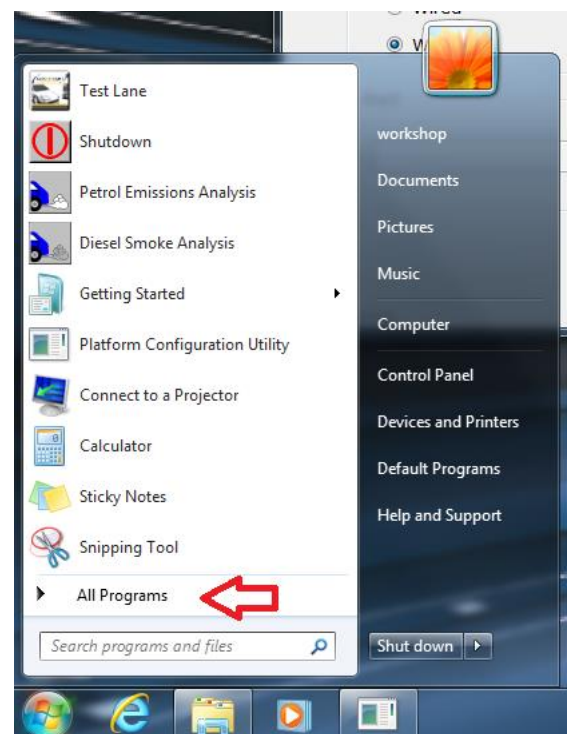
Wired

W

Test Lane
Shutdown
Petrol Emissions Analysis
Diesel Smoke Analysis
Getting Started
Platform Configuration Utility
Connect to a Projector
Calculator
Sticky Notes
Snipping Tool
All Programs
Search programs and files

workshop
Documents
Pictures
Music
Computer
Control Panel
Devices and Printers
Default Programs
Help and Support
Shut down